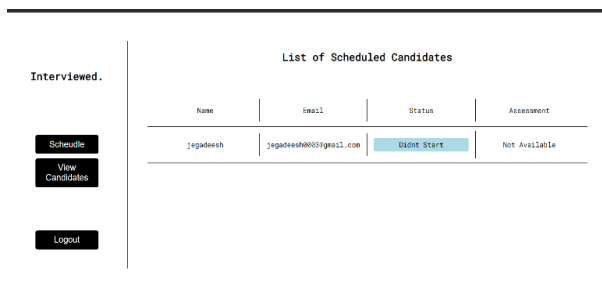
Interviewed.

Scheudle

View Candidates

Logout

List of Scheduled Candidates

| Name | Email | Status | Assessment |
|---|---|---|---|
| jegadeesh | jegadeesh0003@gmail.com | Didnt Start | Not Available |